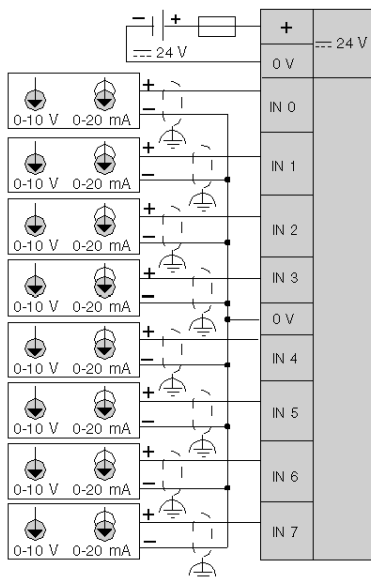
– | +
⎓ 24 V
+
⎓ 24 V
0 V
+
–
0-10 V 0-20 mA
IN 0
+
–
0-10 V 0-20 mA
IN 1
+
–
0-10 V 0-20 mA
IN 2
+
–
0-10 V 0-20 mA
IN 3
0 V
+
–
0-10 V 0-20 mA
IN 4
+
–
0-10 V 0-20 mA
IN 5
+
–
0-10 V 0-20 mA
IN 6
+
–
0-10 V 0-20 mA
IN 7